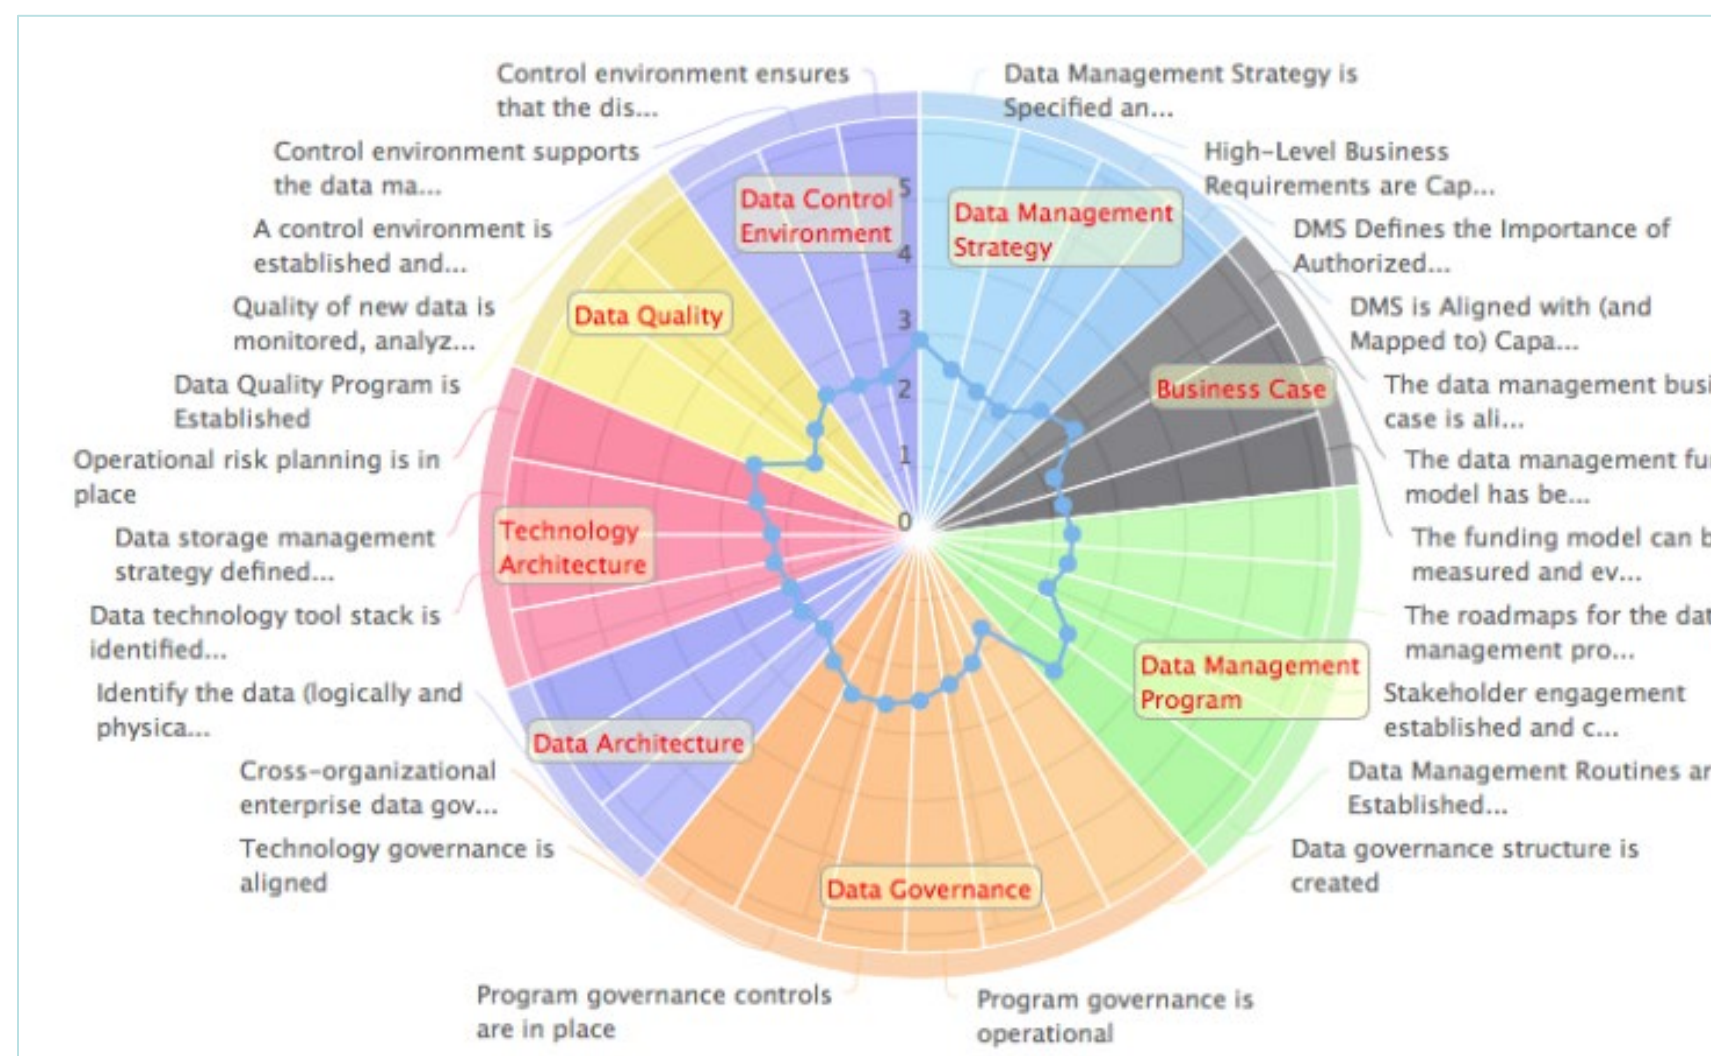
Control environment ensures that the dis...

Data Management Strategy is Specified an...

Control environment supports the data ma...

High-Level Business Requirements are Cap...

A control environment is established and...

DMS Defines the Importance of Authorized...

Quality of new data is monitored, analyz...

DMS is Aligned with (and Mapped to) Capa...

Data Quality Program is Established

The data management busi case is ali...

Operational risk planning is in place

The data management fu model has be...

Data storage management strategy defined...

The funding model can b measured and ev...

Data technology tool stack is identified...

The roadmaps for the dat management pro...

Identify the data (logically and physica...

Stakeholder engagement established and c...

Cross-organizational enterprise data gov...

Data Management Routines ar Established...

Technology governance is aligned

Data governance structure is created

Program governance controls are in place

Program governance is operational

Data Control Environment

Data Management Strategy

Data Quality

Business Case

Technology Architecture

Data Management Program

Data Architecture

Data Governance

5
4
3
2
1
0